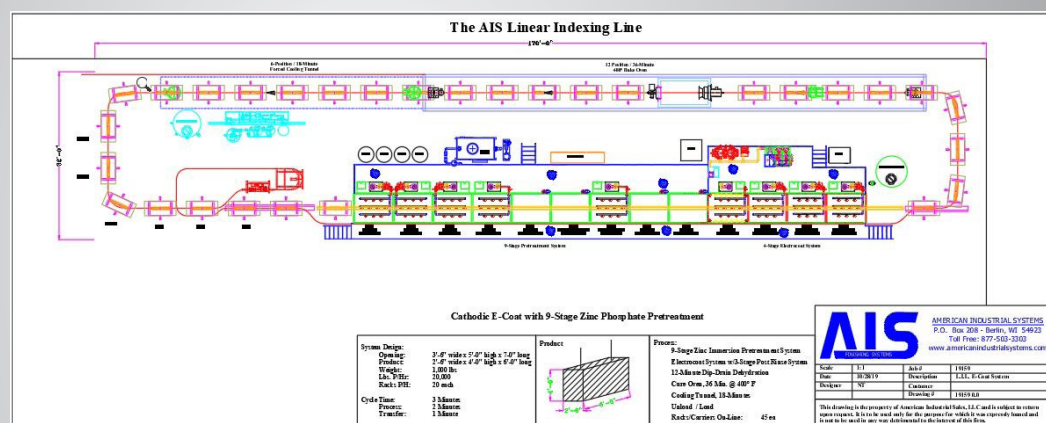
The AIS Linear Indexing Line

170'-0"

6-Position / 18-Minute
Forced Cooling Tunnel

12 Position / 36-Minute
400F Bake Oven

9-Stage Pretreatment System

6-Stage Electrocoat System

Cathodic E-Coat with 9-Stage Zinc Phosphate Pretreatment

System Design:
Opening: 3'-6" wide x 5'-0" high x 7'-0" long
Product: 2'-6" wide x 4'-0" high x 6'-0" long
Weight: 1,000 lbs
Lbs. P/Hr: 20,000
Racks P/H: 20 each

Cycle Time: 3 Minutes
Process: 2 Minutes
Transfer: 1 Minute

Product

Process:
9-Stage Zinc Immersion Pretreatment System
Electrocoat System w/3-Stage Post Rinse System
12-Minute Dip-Drain Dehydration
Cure Oven, 36 Min. @ 400° F
Cooling Tunnel, 18-Minutes
Unload / Load
Racks/Carriers On-Line: 45 ea

AIS
FINISHING SYSTEMS

AMERICAN INDUSTRIAL SYSTEMS
P.O. Box 208 - Berlin, WI 54923
Toll Free: 877-503-3303
www.americanindustrialsystems.com

| Scale | 1:1 | Job # | 19159 |
|---|---|---|---|
| Date | 10/2019 | Description | L.I.L. E-Coat System |
| Designer | NT | Customer | |
| | | Drawing # | 19159 0.0 |

This drawing is the property of American Industrial Sales, LLC and is subject to return upon request. It is to be used only for the purpose for which it was expressly loaned and is not to be used in any way detrimental to the interest of this firm.